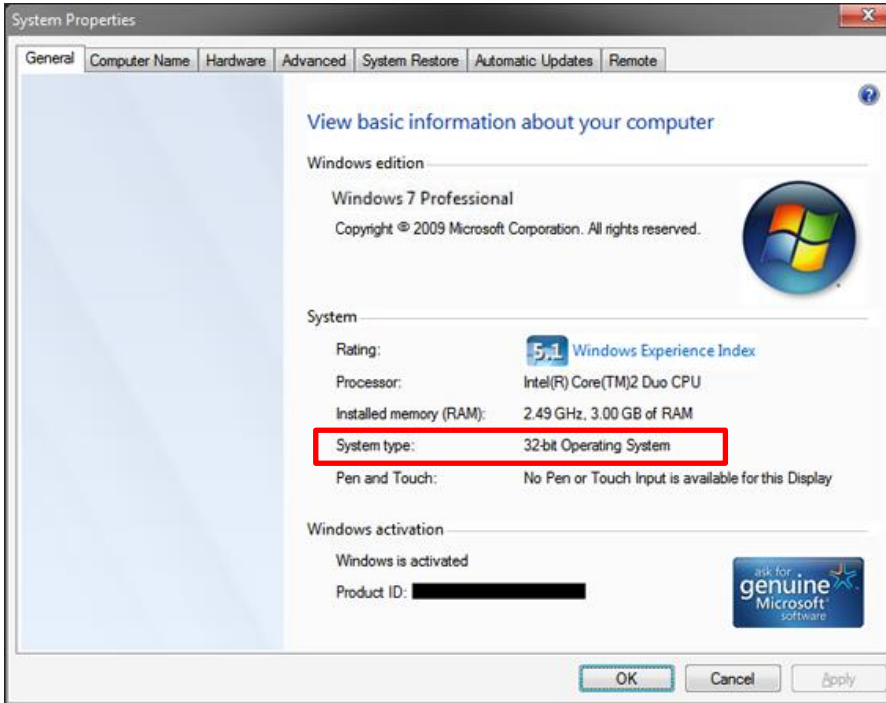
System Properties

General | Computer Name | Hardware | Advanced | System Restore | Automatic Updates | Remote

View basic information about your computer

Windows edition

Windows 7 Professional

Copyright © 2009 Microsoft Corporation. All rights reserved.

System

| | |
|---|---|
| Rating: | 5.1 Windows Experience Index |
| Processor: | Intel(R) Core(TM)2 Duo CPU |
| Installed memory (RAM): | 2.49 GHz, 3.00 GB of RAM |
| System type: | 32-bit Operating System |
| Pen and Touch: | No Pen or Touch Input is available for this Display |

Windows activation

Windows is activated

Product ID:

ask for genuine Microsoft software

OK Cancel Apply